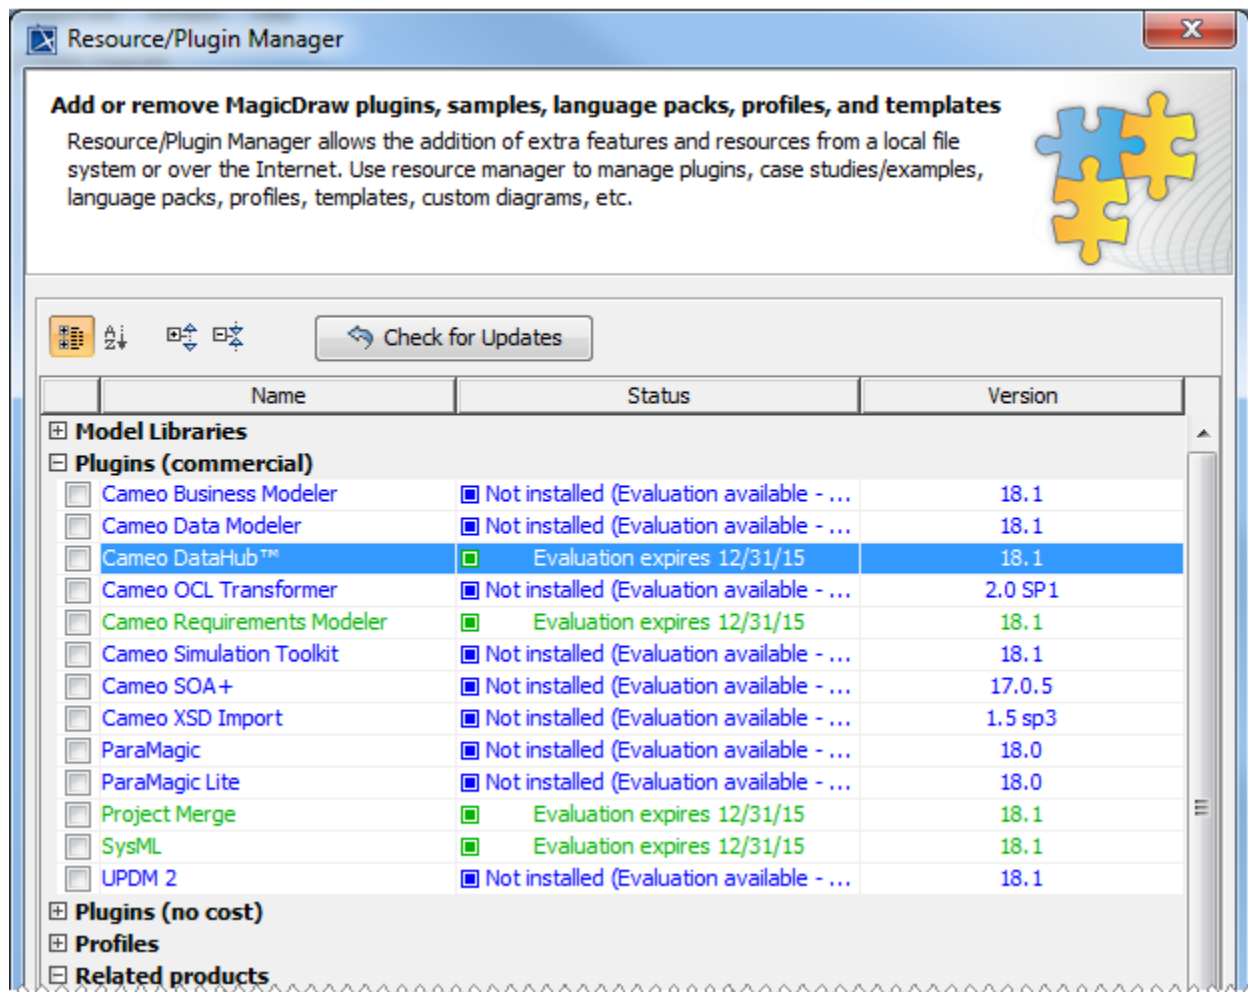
Resource/Plugin Manager

Add or remove MagicDraw plugins, samples, language packs, profiles, and templates

Resource/Plugin Manager allows the addition of extra features and resources from a local file system or over the Internet. Use resource manager to manage plugins, case studies/examples, language packs, profiles, templates, custom diagrams, etc.

Check for Updates

| Name | Status | Version |
|---|---|---|
| Model Libraries | | |
| Plugins (commercial) | | |
| Cameo Business Modeler | Not installed (Evaluation available - ... | 18.1 |
| Cameo Data Modeler | Not installed (Evaluation available - ... | 18.1 |
| Cameo DataHub™ | Evaluation expires 12/31/15 | 18.1 |
| Cameo OCL Transformer | Not installed (Evaluation available - ... | 2.0 SP1 |
| Cameo Requirements Modeler | Evaluation expires 12/31/15 | 18.1 |
| Cameo Simulation Toolkit | Not installed (Evaluation available - ... | 18.1 |
| Cameo SOA+ | Not installed (Evaluation available - ... | 17.0.5 |
| Cameo XSD Import | Not installed (Evaluation available - ... | 1.5 sp3 |
| ParaMagic | Not installed (Evaluation available - ... | 18.0 |
| ParaMagic Lite | Not installed (Evaluation available - ... | 18.0 |
| Project Merge | Evaluation expires 12/31/15 | 18.1 |
| SysML | Evaluation expires 12/31/15 | 18.1 |
| UPDM 2 | Not installed (Evaluation available - ... | 18.1 |
| Plugins (no cost) | | |
| Profiles | | |
| Related products | | |